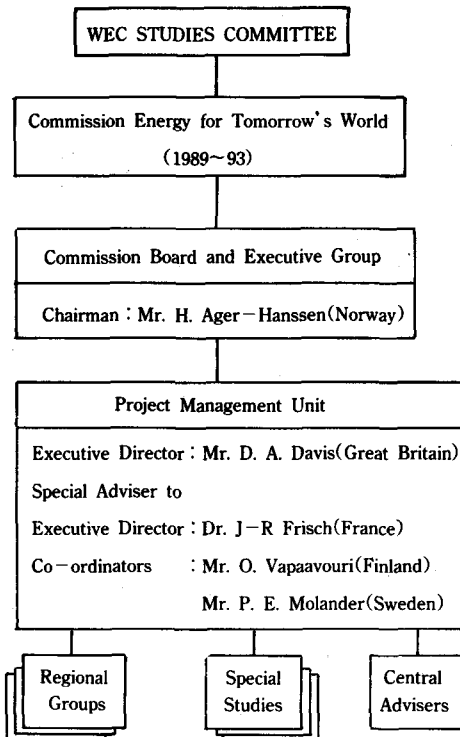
WEC STUDIES COMMITTEE

Commission Energy for Tomorrow's World

(1989~93)

Commission Board and Executive Group

Chairman : Mr. H. Ager-Hanssen(Norway)

Project Management Unit

Executive Director : Mr. D. A. Davis(Great Britain)

Special Adviser to

Executive Director : Dr. J-R Frisch(France)

Co-ordinators : Mr. O. Vapaavouri(Finland)

Mr. P. E. Molander(Sweden)

Regional Groups

Special Studies

Central Advisers